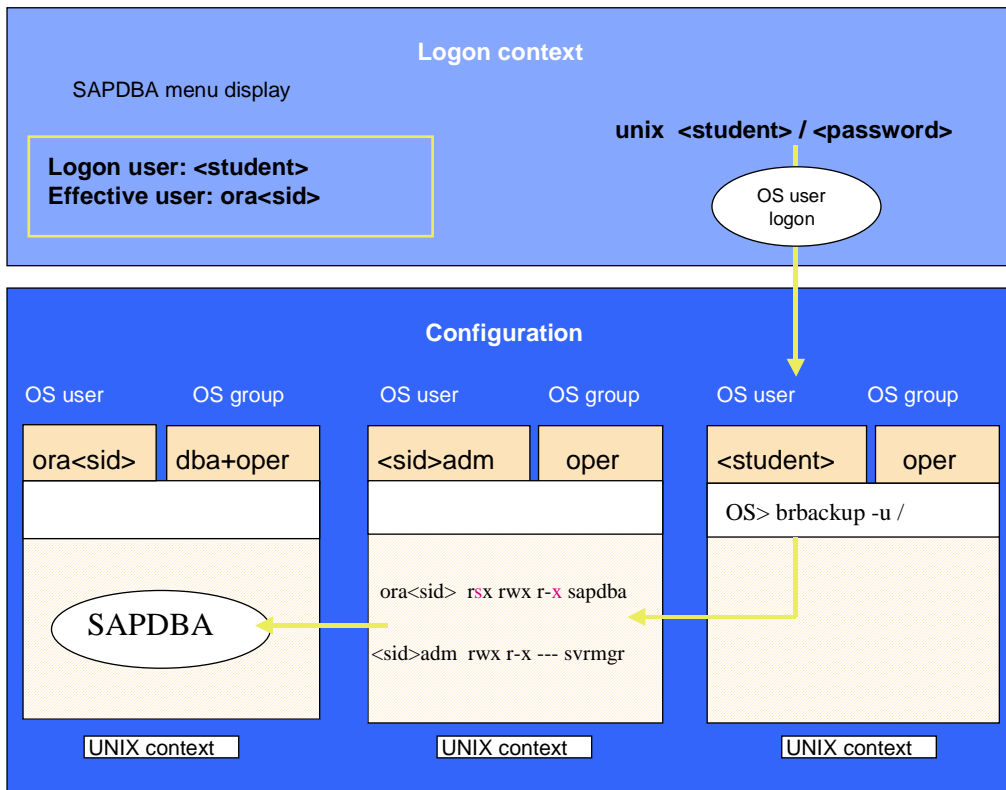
Logon context

SAPDBA menu display

unix <student> / <password>

Logon user: <student>
Effective user: ora<sid>

OS user logon

Configuration

OS user OS group

ora<sid> dba+oper

SAPDBA

UNIX context

OS user OS group

<sid>adm oper

ora<sid> rsx rwx r-x sapdba

<sid>adm rwx r-x --- svrmgr

UNIX context

OS user OS group

<student> oper

OS> brbackup -u /

UNIX context